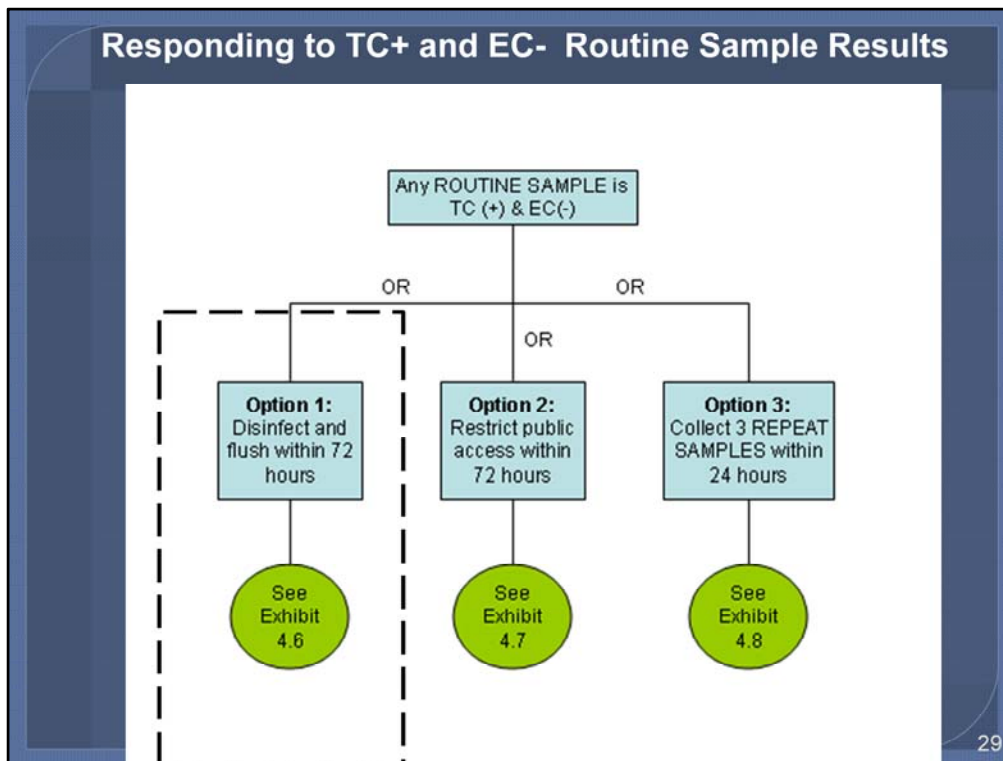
Responding to TC+ and EC- Routine Sample Results

Any ROUTINE SAMPLE is TC (+) & EC(-)

OR

OR

OR

**Option 1:** Disinfect and flush within 72 hours

**Option 2:** Restrict public access within 72 hours

**Option 3:** Collect 3 REPEAT SAMPLES within 24 hours

See Exhibit 4.6

See Exhibit 4.7

See Exhibit 4.8

29